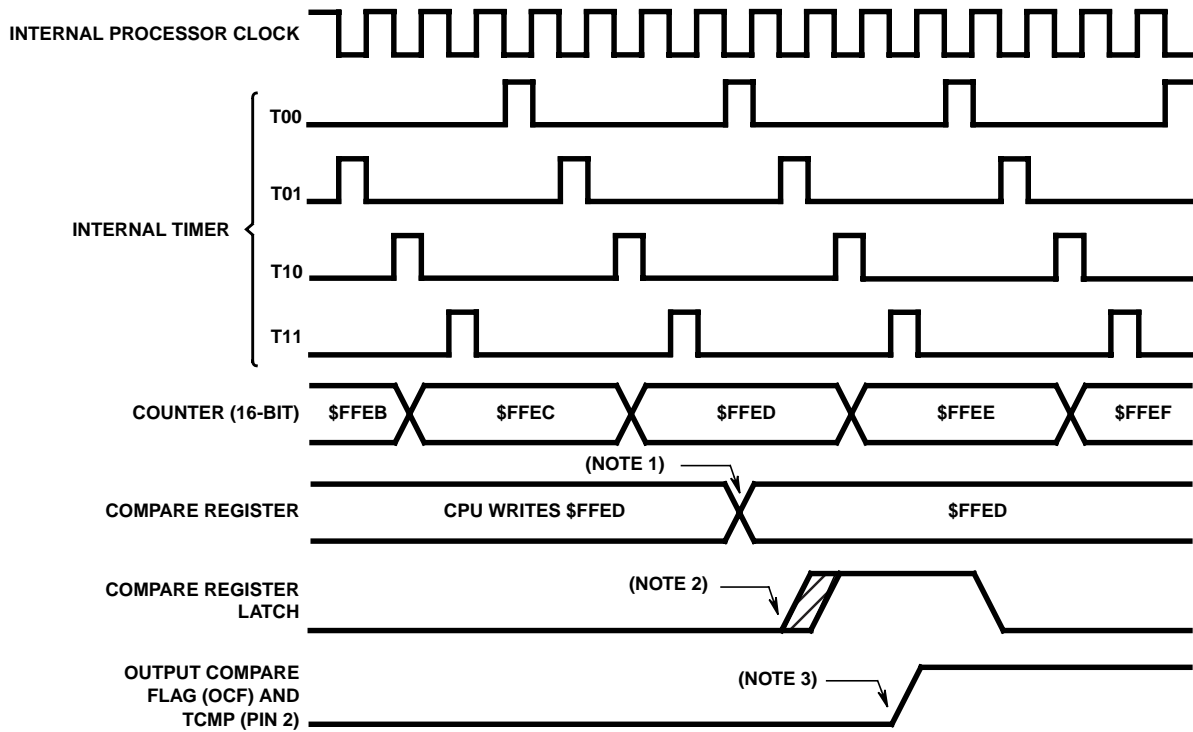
INTERNAL PROCESSOR CLOCK

INTERNAL TIMER

T00

T01

T10

T11

COUNTER (16-BIT)

$FFEB

$FFEC

$FFED

$FFEE

$FFEF

(NOTE 1)

COMPARE REGISTER

CPU WRITES $FFED

$FFED

COMPARE REGISTER LATCH

(NOTE 2)

OUTPUT COMPARE FLAG (OCF) AND TCMP (PIN 2)

(NOTE 3)